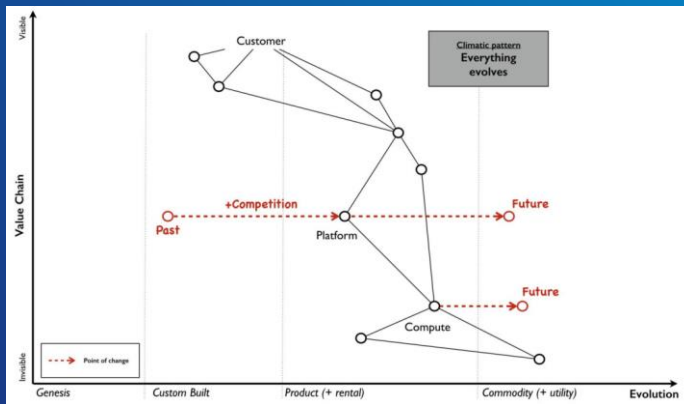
Visible

Value Chain

Invisible

Customer

Climatic pattern
Everything evolves

+Competition

Past

Platform

Future

Future

Compute

Point of change

Genesis

Custom Built

Product (+ rental)

Commodity (+ utility)

Evolution